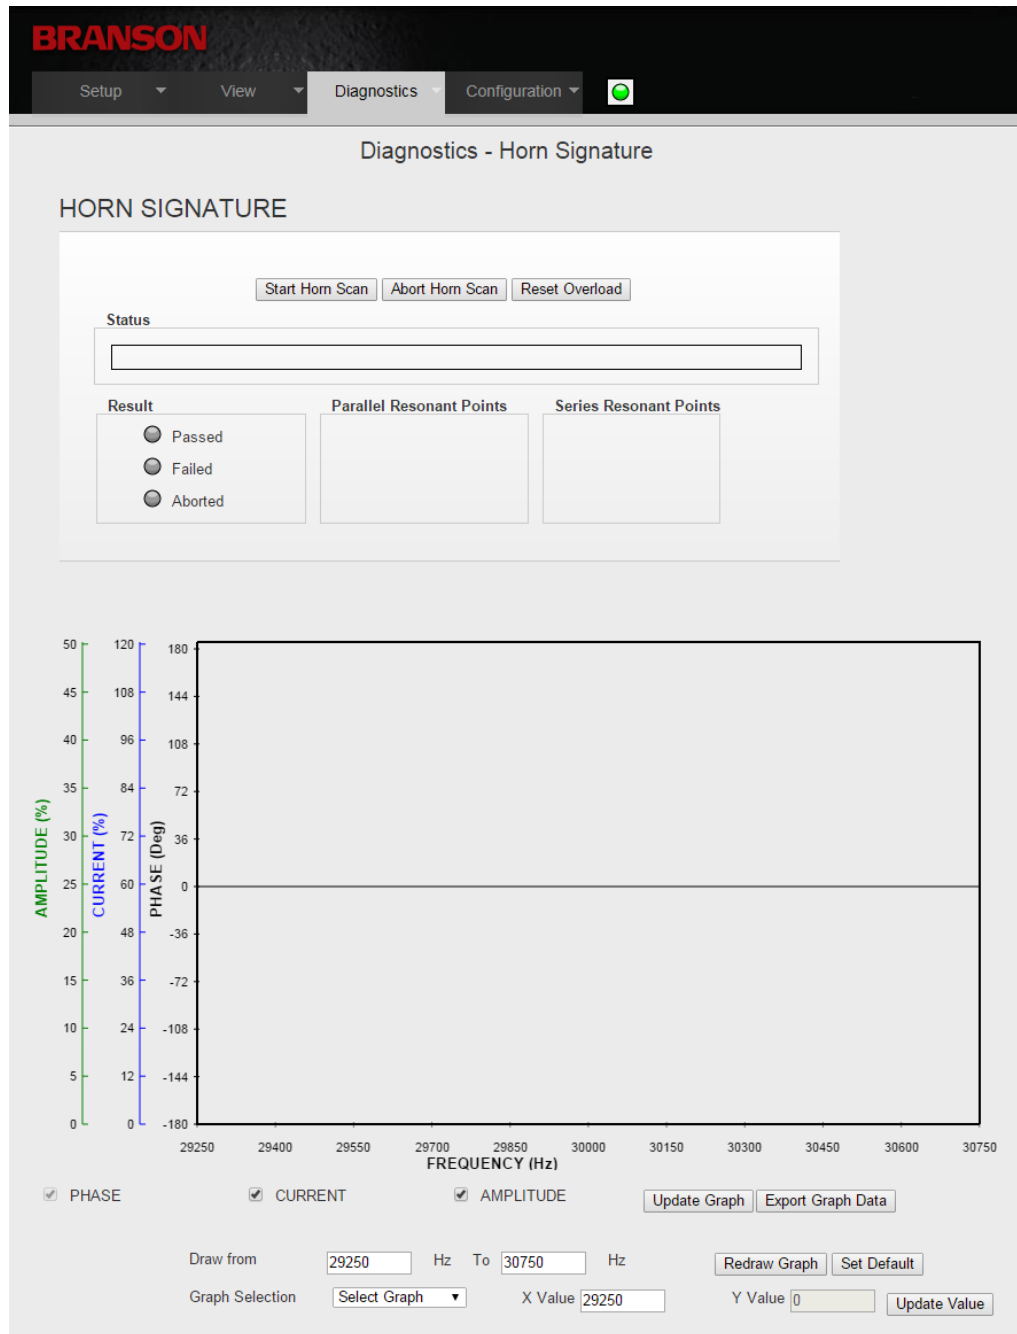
BRANSON

Setup View Diagnostics Configuration

Diagnostics - Horn Signature

HORN SIGNATURE

Start Horn Scan Abort Horn Scan Reset Overload

Status

Result
Passed
Failed
Aborted

Parallel Resonant Points

Series Resonant Points

AMPLITUDE (%)
50
45
40
35
30
25
20
15
10
5
0

CURRENT (%)
120
108
96
84
72
60
48
36
24
12
0

PHASE (Deg)
180
144
108
72
36
0
-36
-72
-108
-144
-180

29250 29400 29550 29700 29850 30000 30150 30300 30450 30600 30750
FREQUENCY (Hz)

PHASE CURRENT AMPLITUDE Update Graph Export Graph Data

Draw from 29250 Hz To 30750 Hz Redraw Graph Set Default

Graph Selection Select Graph X Value 29250 Y Value 0 Update Value